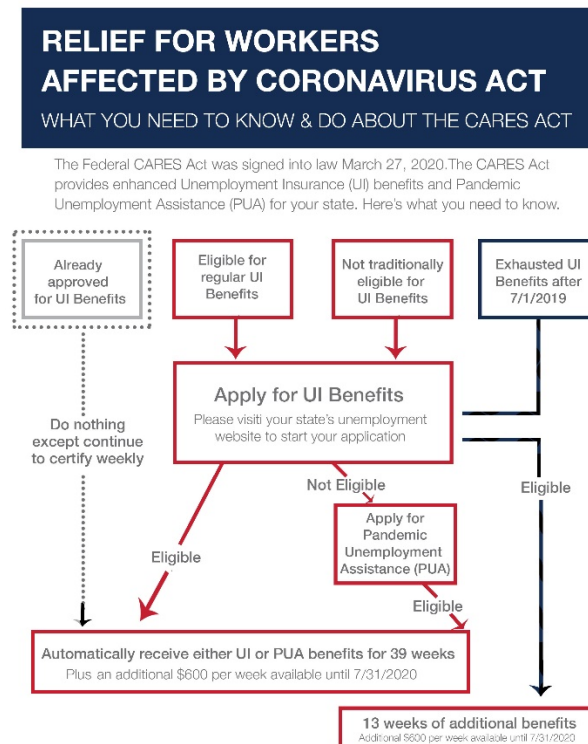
RELIEF FOR WORKERS AFFECTED BY CORONAVIRUS ACT

WHAT YOU NEED TO KNOW & DO ABOUT THE CARES ACT

The Federal CARES Act was signed into law March 27, 2020.The CARES Act provides enhanced Unemployment Insurance (UI) benefits and Pandemic Unemployment Assistance (PUA) for your state. Here's what you need to know.

Already approved for UI Benefits

Eligible for regular UI Benefits

Not traditionally eligible for UI Benefits

Exhausted UI Benefits after 7/1/2019

Apply for UI Benefits

Please visiti your state's unemployment website to start your application

Do nothing except continue to certify weekly

Not Eligible

Eligible

Apply for Pandemic Unemployment Assistance (PUA)

Eligible

Eligible

Automatically receive either UI or PUA benefits for 39 weeks

Plus an additional $600 per week available until 7/31/2020

13 weeks of additional benefits

Additional $600 per week available until 7/31/2020